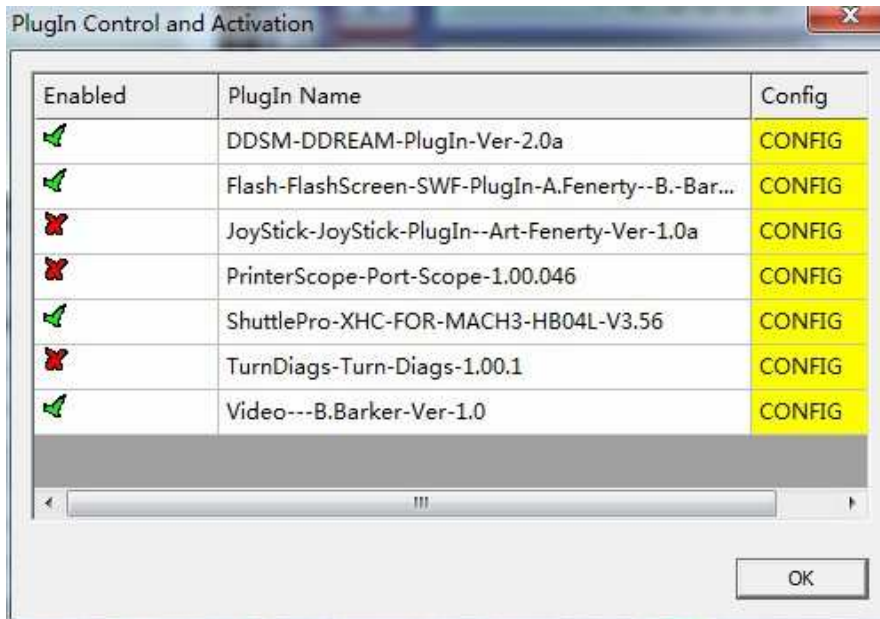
PlugIn Control and Activation

| Enabled | PlugIn Name | Config |
|---|---|---|
| | DDSM-DDREAM-PlugIn-Ver-2.0a | CONFIG |
| | Flash-FlashScreen-SWF-PlugIn-A.Fenerty--B.-Bar... | CONFIG |
| | JoyStick-JoyStick-PlugIn--Art-Fenerty-Ver-1.0a | CONFIG |
| | PrinterScope-Port-Scope-1.00.046 | CONFIG |
| | ShuttlePro-XHC-FOR-MACH3-HB04L-V3.56 | CONFIG |
| | TurnDiags-Turn-Diags-1.00.1 | CONFIG |
| | Video---B.Barker-Ver-1.0 | CONFIG |

OK